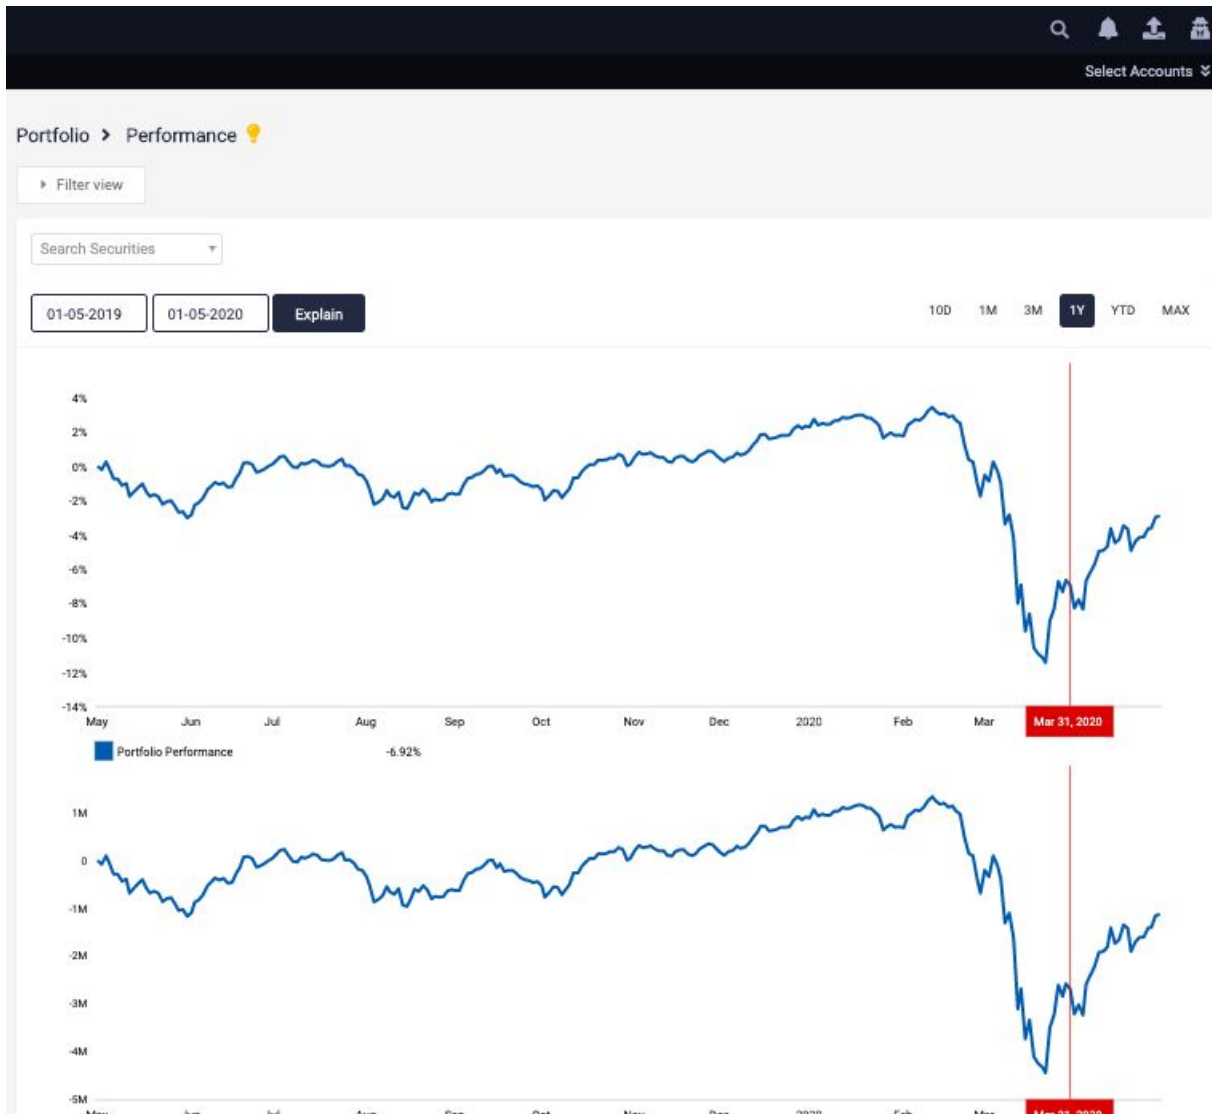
Select Accounts

Portfolio > Performance

Filter view

Search Securities

01-05-2019 01-05-2020 Explain

10D 1M 3M 1Y YTD MAX

4%
2%
0%
-2%
-4%
-6%
-8%
-10%
-12%
-14%

May Jun Jul Aug Sep Oct Nov Dec 2020 Feb Mar Mar 31, 2020

Portfolio Performance -6.92%

1M
0
-1M
-2M
-3M
-4M
-5M

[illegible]